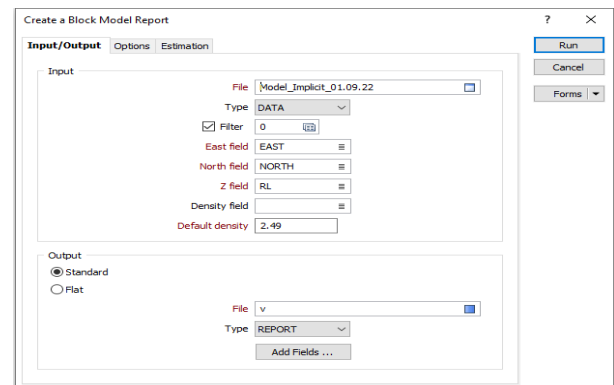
Create a Block Model Report

? ×

Input/Output Options Estimation

Run

Cancel

Forms

Input

File Model_Implicit_01.09.22

Type DATA

Filter 0

East field EAST

North field NORTH

Z field RL

Density field

Default density 2.49

Output

Standard

Flat

File v

Type REPORT

Add Fields ...